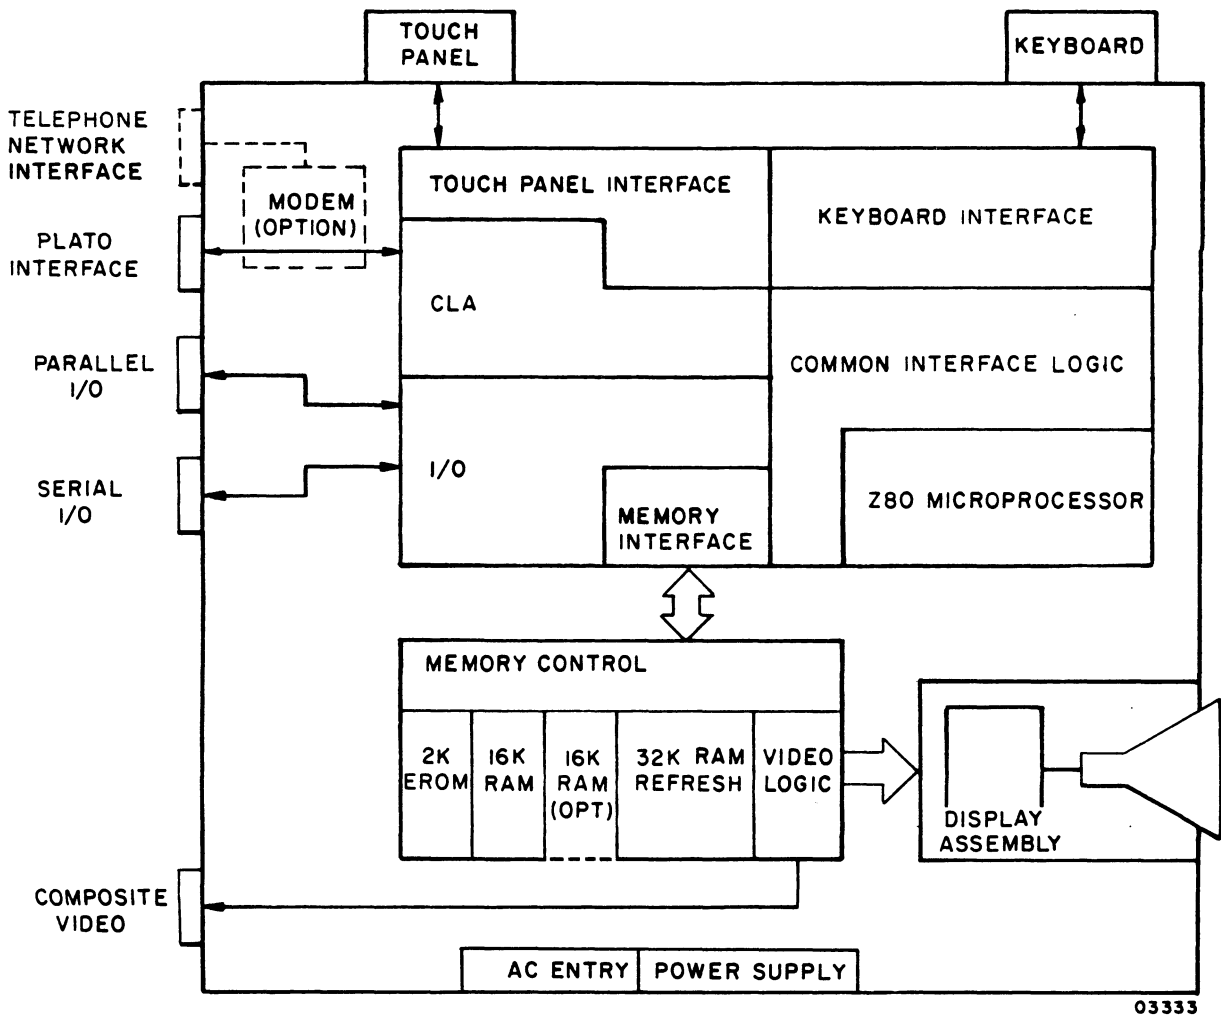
TOUCH PANEL

KEYBOARD

TELEPHONE NETWORK INTERFACE

MODEM (OPTION)

PLATO INTERFACE

TOUCH PANEL INTERFACE

KEYBOARD INTERFACE

CLA

COMMON INTERFACE LOGIC

PARALLEL I/O

SERIAL I/O

I/O

MEMORY INTERFACE

Z80 MICROPROCESSOR

MEMORY CONTROL

2K EROM

16K RAM

16K RAM (OPT)

32K RAM REFRESH

VIDEO LOGIC

DISPLAY ASSEMBLY

COMPOSITE VIDEO

AC ENTRY

POWER SUPPLY

03333